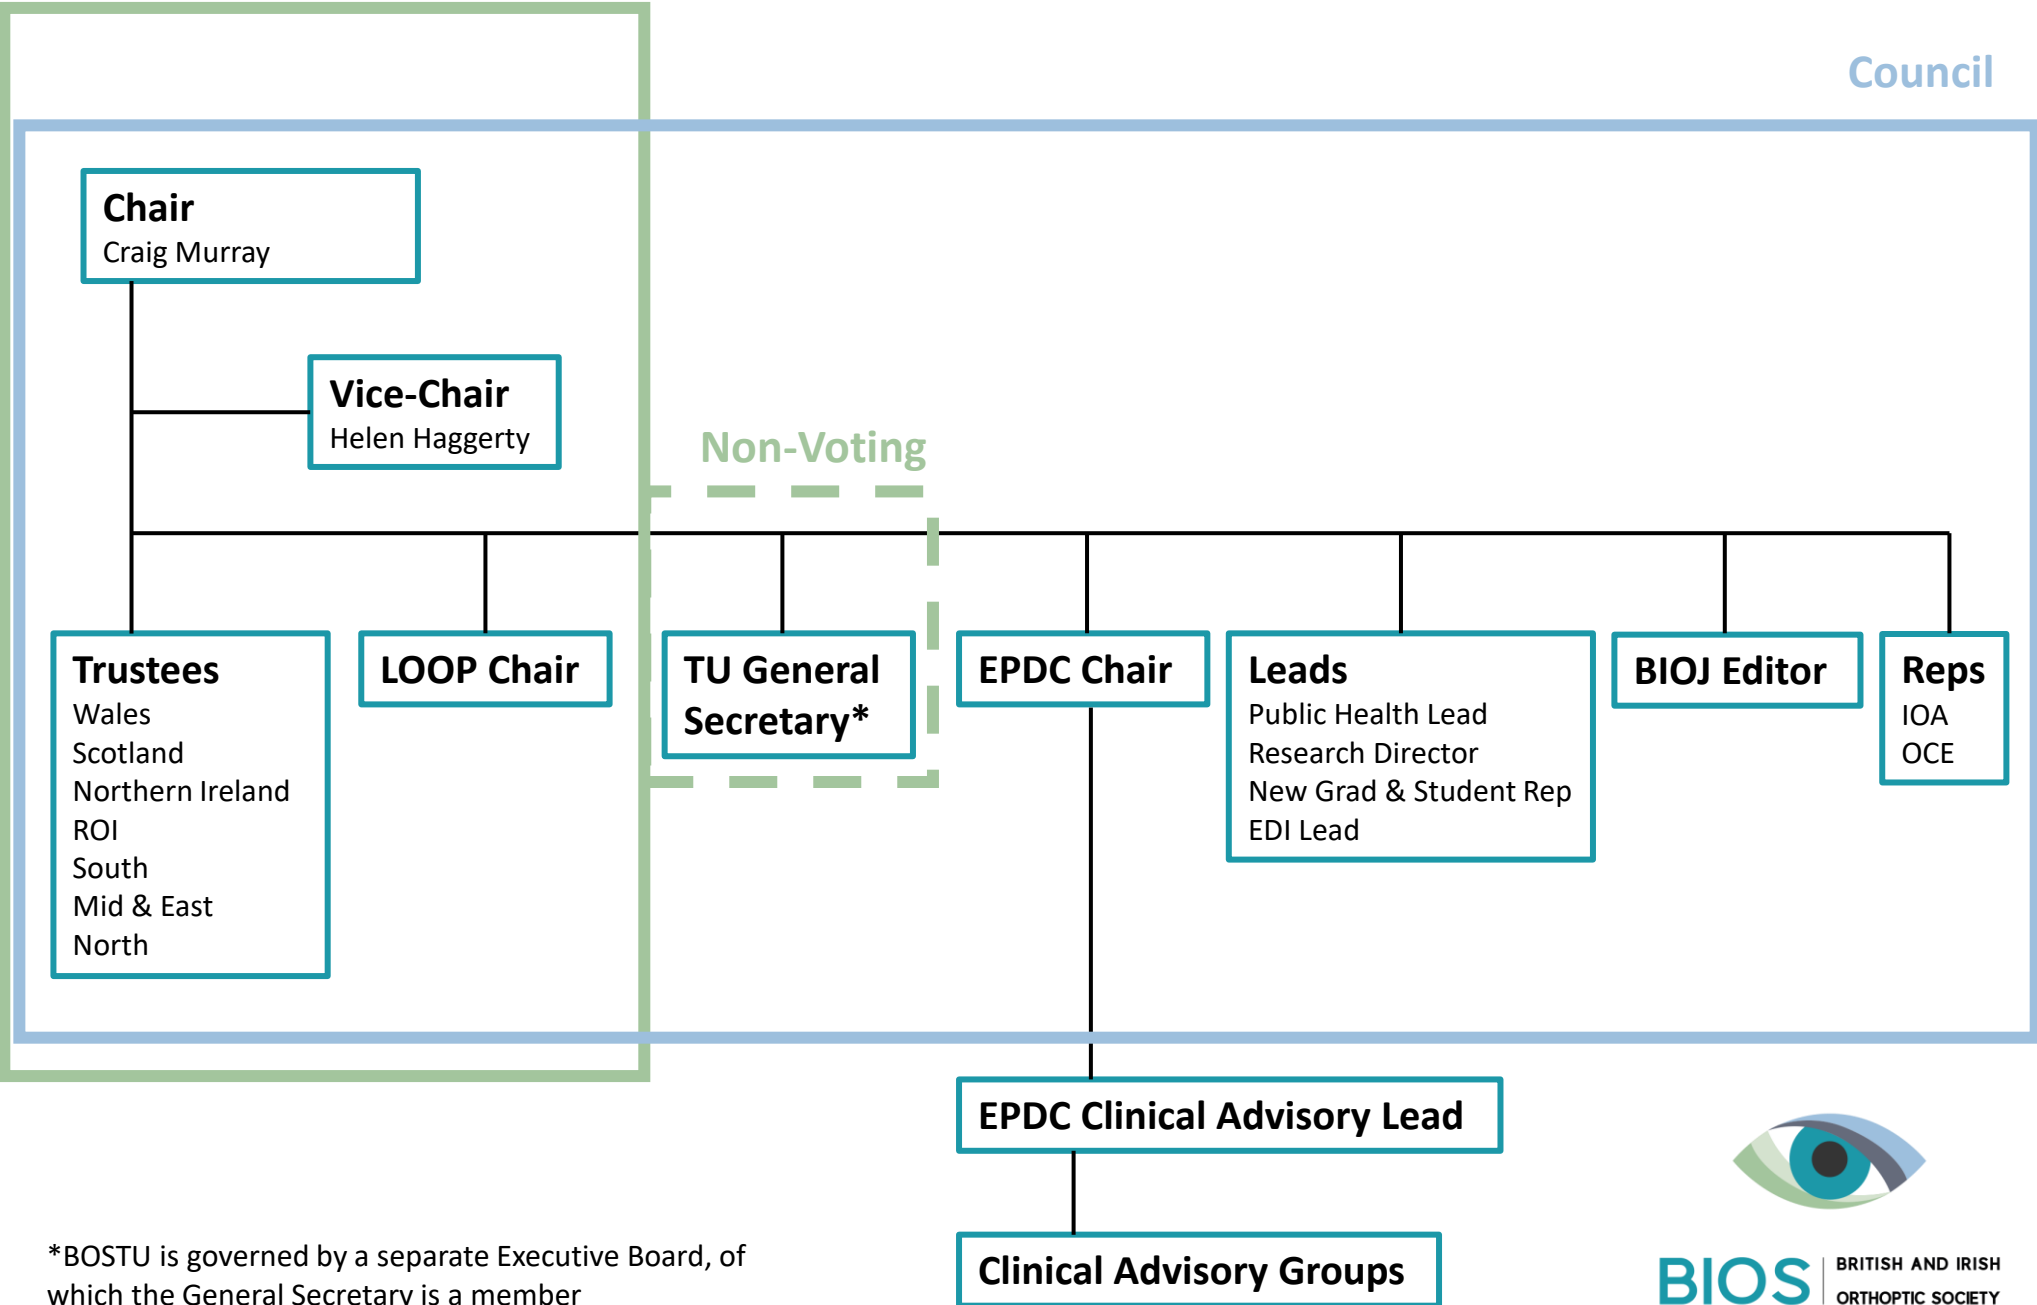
Council

Chair
Craig Murray

Vice-Chair
Helen Haggerty

Non-Voting

Trustees
Wales
Scotland
Northern Ireland
ROI
South
Mid & East
North

LOOP Chair

TU General Secretary*

EPDC Chair

Leads
Public Health Lead
Research Director
New Grad & Student Rep
EDI Lead

BIOJ Editor

Reps
IOA
OCE

EPDC Clinical Advisory Lead

Clinical Advisory Groups

*BOSTU is governed by a separate Executive Board, of which the General Secretary is a member

BIOS BRITISH AND IRISH ORTHOPTIC SOCIETY